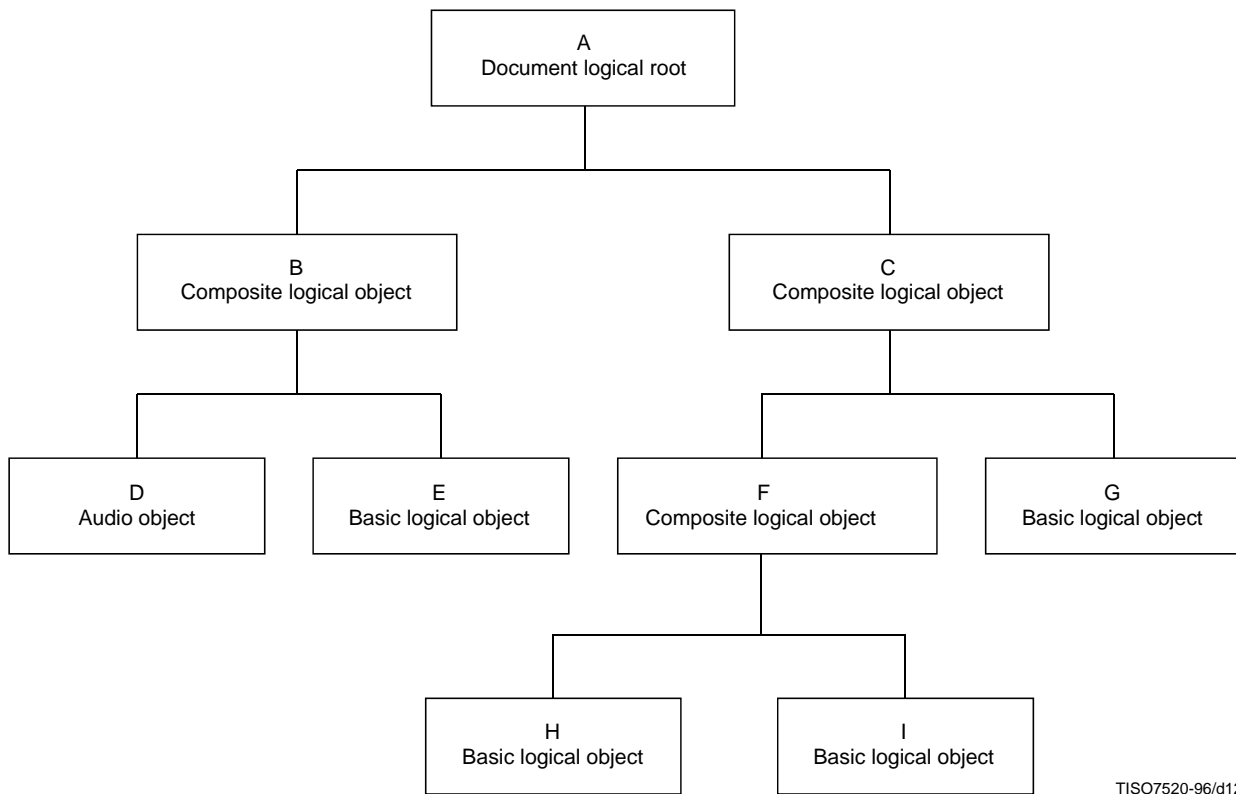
A
Document logical root

B
Composite logical object

C
Composite logical object

D
Audio object

E
Basic logical object

F
Composite logical object

G
Basic logical object

H
Basic logical object

I
Basic logical object

TISO7520-96/d1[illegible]